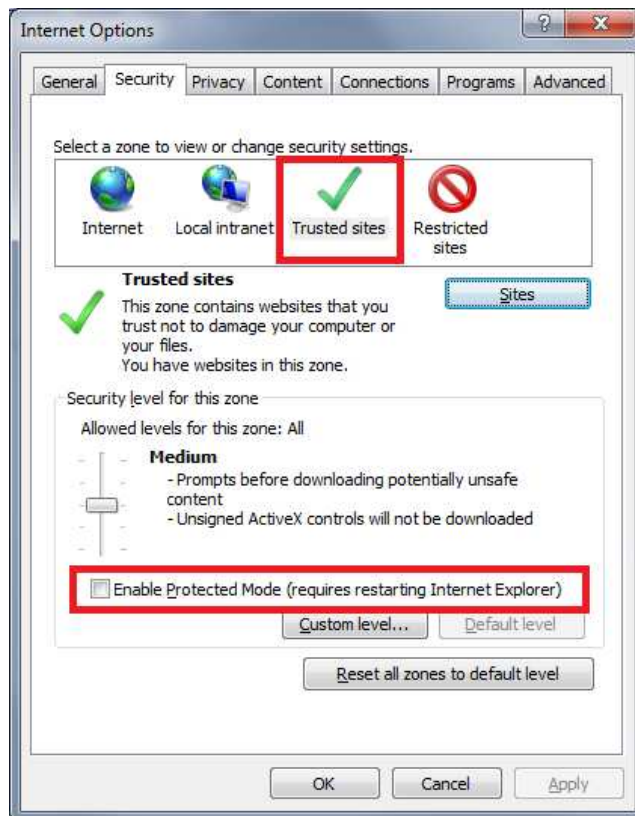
Internet Options

?
X

General | Security | Privacy | Content | Connections | Programs | Advanced

Select a zone to view or change security settings.

Internet
Local intranet
Trusted sites
Restricted sites

Trusted sites

This zone contains websites that you trust not to damage your computer or your files.
You have websites in this zone.

Sites

Security level for this zone

Allowed levels for this zone: All

Medium
- Prompts before downloading potentially unsafe content
- Unsigned ActiveX controls will not be downloaded

Enable Protected Mode (requires restarting Internet Explorer)

Custom level...
Default level

Reset all zones to default level

OK
Cancel
Apply